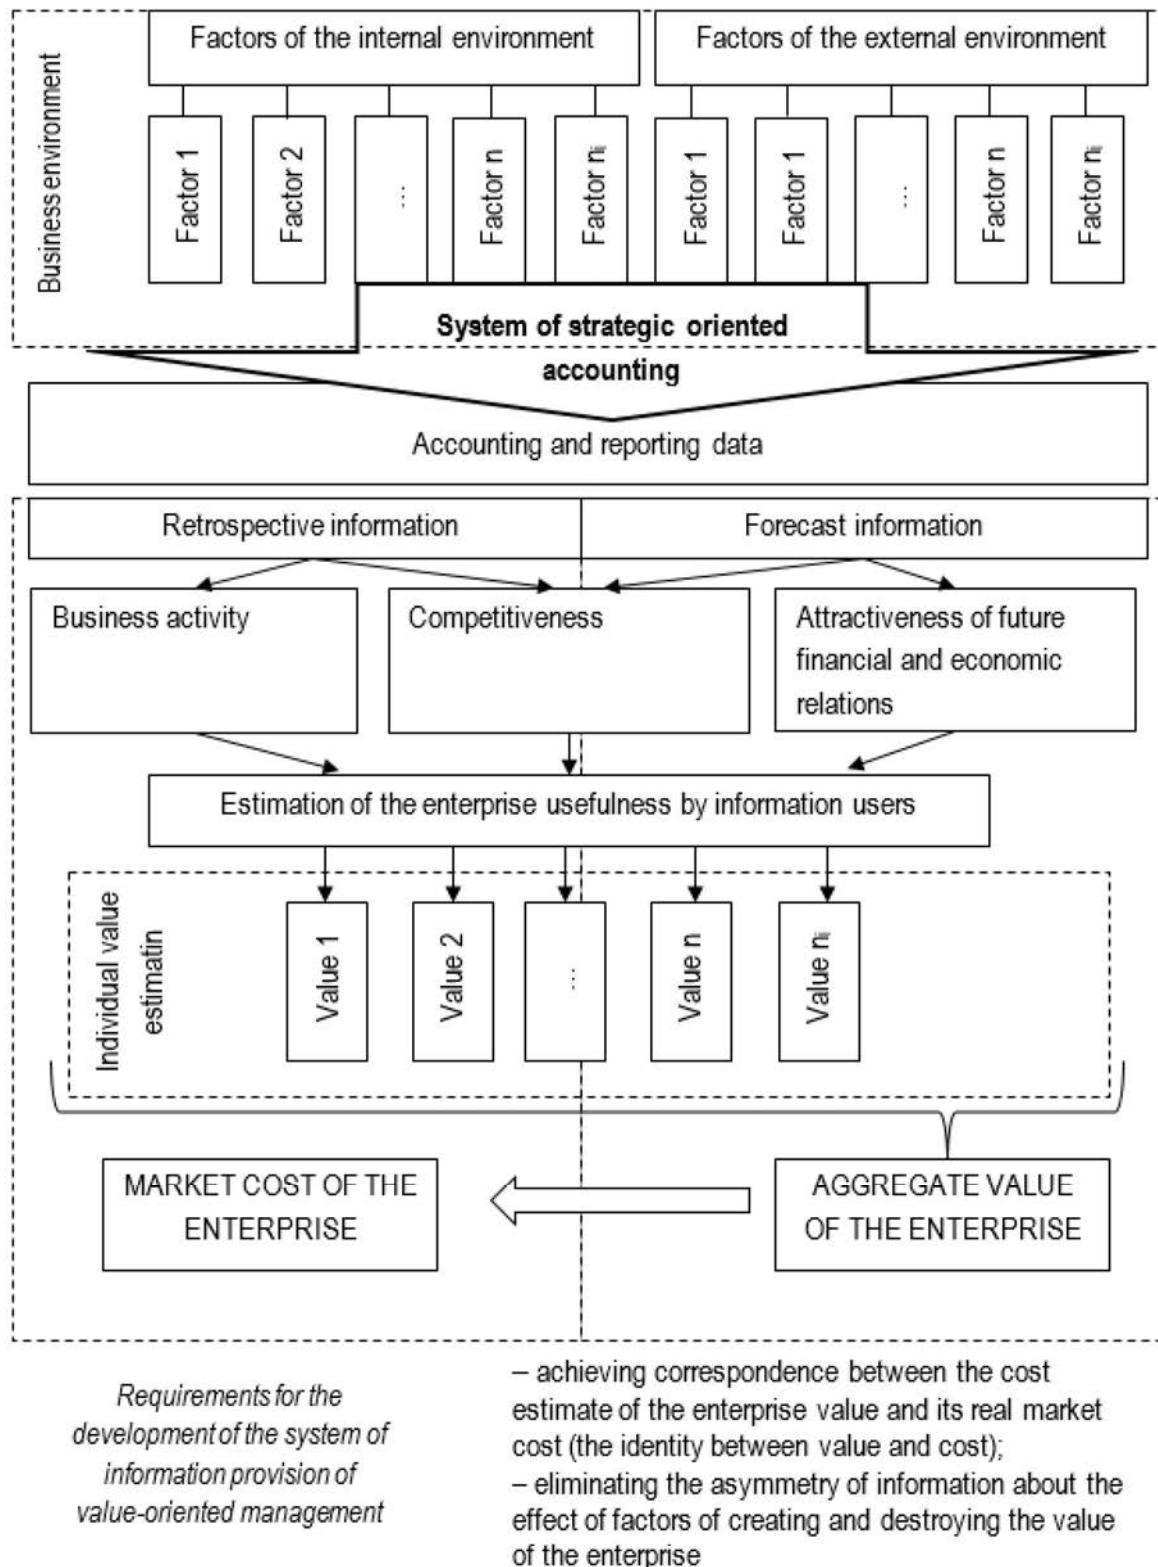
Business environment

Factors of the internal environment

Factors of the external environment

Factor 1

Factor 2

...

Factor n

Factor $n_i$

Factor 1

Factor 1

...

Factor n

Factor $n_i$

System of strategic oriented accounting

Accounting and reporting data

Retrospective information

Forecast information

Business activity

Competitiveness

Attractiveness of future financial and economic relations

Estimation of the enterprise usefulness by information users

Individual value estimatin

Value 1

Value 2

...

Value n

Value $n_i$

MARKET COST OF THE ENTERPRISE

AGGREGATE VALUE OF THE ENTERPRISE

Requirements for the development of the system of information provision of value-oriented management

– achieving correspondence between the cost estimate of the enterprise value and its real market cost (the identity between value and cost);
– eliminating the asymmetry of information about the effect of factors of creating and destroying the value of the enterprise